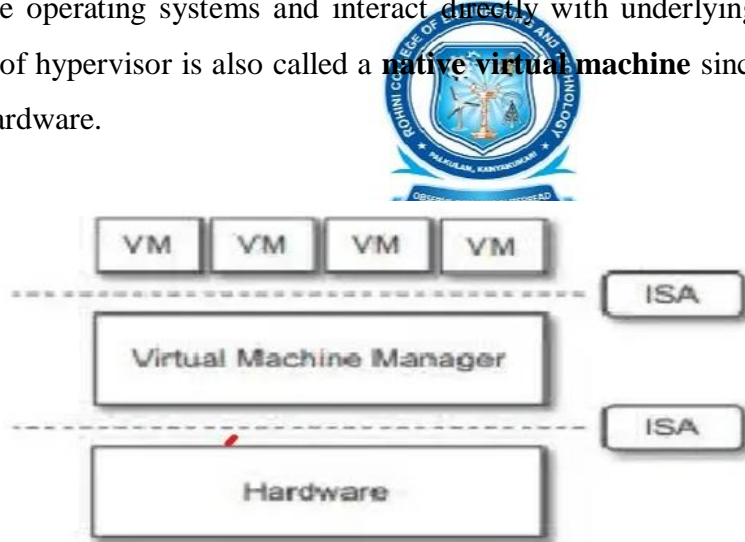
e operating systems and interact directly with underlying of hypervisor is also called a **native virtual machine** sinc rdware.

ROHINI COLLEGE OF ENGINEERING AND TECHNOLOGY
PALKULAM, KANYAKUMARI
OBSERVE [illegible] SPREAD

VM VM VM VM

ISA

Virtual Machine Manager

ISA

Hardware